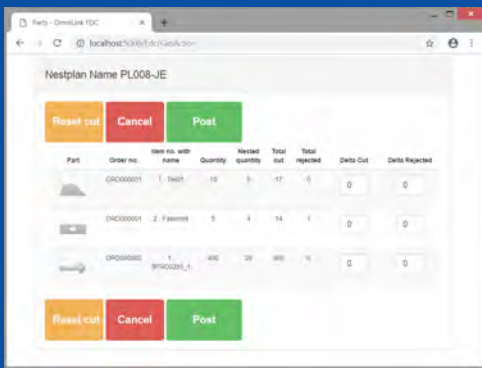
Parts - OmniLink FDC

localhost:5000/Fdc/GetAction

Nestplan Name PL008-JE

Reset cut Cancel Post

| Part | Order no. | Item no. with name | Quantity | Nested quantity | Total cut | Total rejected | Delta Cut | Delta Rejected |
|---|---|---|---|---|---|---|---|---|
| | ORD000001 | 1. TA401 | 10 | 5 | 17 | 0 | 0 | 0 |
| | ORD000001 | 2. Fastener | 5 | 4 | 14 | 1 | 0 | 0 |
| | ORD000002 | 1. BPRO0200_1 | 400 | 20 | 400 | 0 | 0 | 0 |

Reset cut Cancel Post